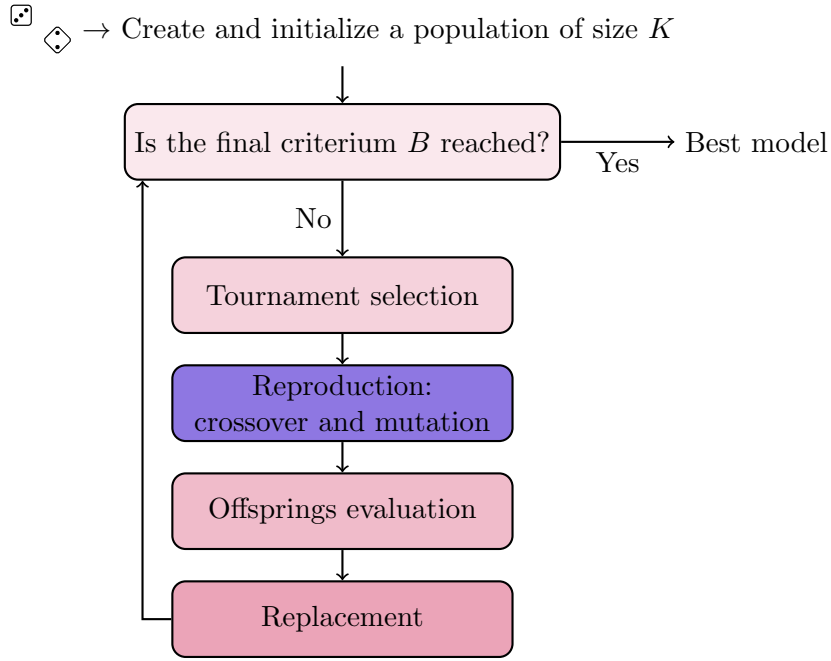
$\rightarrow$ Create and initialize a population of size $K$

Is the final criterium $B$ reached?

Yes

Best model

No

Tournament selection

Reproduction: crossover and mutation

Offsprings evaluation

Replacement